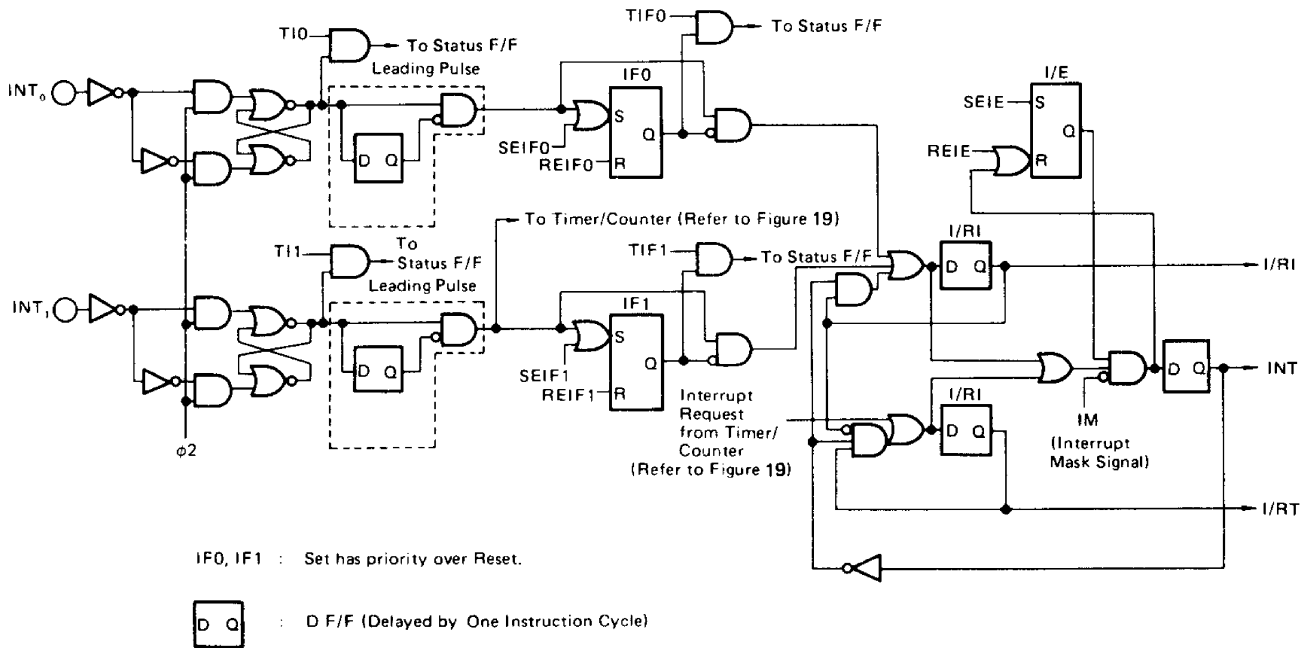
TI0 To Status F/F
Leading Pulse
TIF0 To Status F/F
IF0
INT$_0$
S
Q
SEIF0
REIF0
R
D Q
I/E
SEIE S
Q
REIE R
To Timer/Counter (Refer to Figure 19)
TI1 To Status F/F
Leading Pulse
TIF1 To Status F/F
I/RI
D Q
I/RI
INT$_1$
IF1
S
Q
SEIF1
REIF1 R
D Q
INT
Interrupt Request from Timer/Counter (Refer to Figure 19)
IM (Interrupt Mask Signal)
I/RI
D Q
$\phi 2$
I/RT

IF0, IF1 : Set has priority over Reset.

D Q : D F/F (Delayed by One Instruction Cycle)